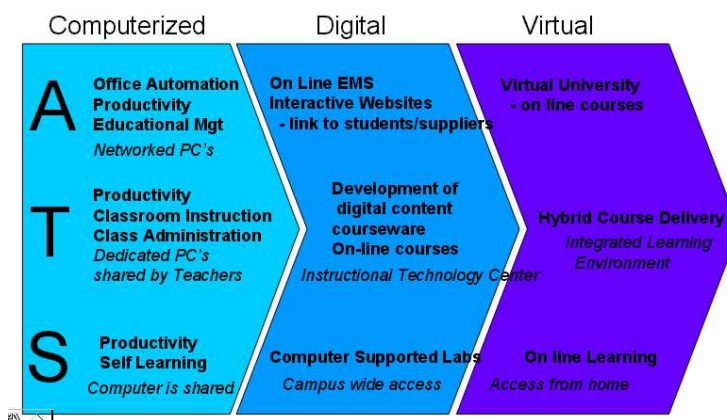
Computerized

Digital

Virtual

A

Office Automation
Productivity
Educational Mgt
Networked PC's

On Line EMS
Interactive Websites
- link to students/suppliers

Virtual University
- on line courses

T

Productivity
Classroom Instruction
Class Administration
Dedicated PC's shared by Teachers

Development of digital content courseware
On-line courses
Instructional Technology Center

Hybrid Course Delivery
Integrated Learning Environment

S

Productivity
Self Learning
Computer is shared

Computer Supported Labs
Campus wide access

On line Learning
Access from home